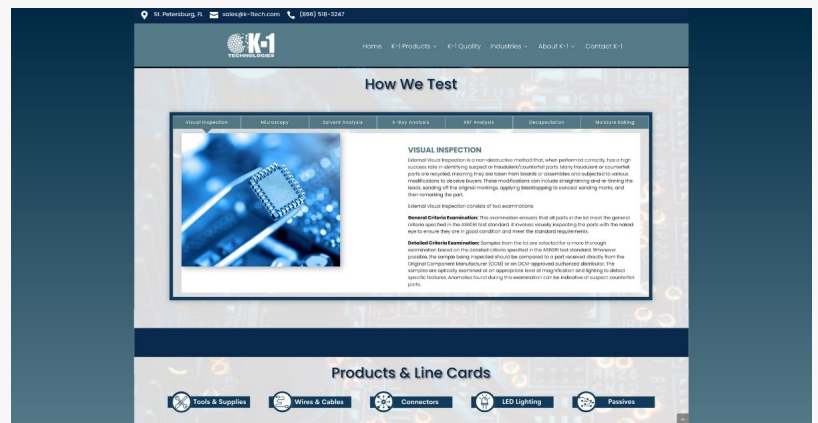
St. Petersburg, FL   sales@k-1tech.com   (866) 518-3247

K-1 TECHNOLOGIES

Home   K-1 Products   K-1 Quality   Industries   About K-1   Contact K-1

How We Test

Visual Inspection | Microscopy | Solvent Analysis | X-Ray Analysis | XRF Analysis | Decapsulation | Moisture Baking

VISUAL INSPECTION

External Visual Inspection is a non-destructive method that, when performed correctly, has a high success rate in identifying suspect or fraudulent/counterfeit parts. Many fraudulent or counterfeit parts are recycled, meaning they are taken from boards or assemblies and subjected to various modifications to deceive buyers. These modifications can include straightening and re-tinning the leads, sanding off the original markings, applying blacktopping to conceal sanding marks, and then remarking the part.

External Visual Inspection consists of two examinations:

General Criteria Examination: This examination ensures that all parts in the lot meet the general criteria specified in the AS6081 test standard. It involves visually inspecting the parts with the naked eye to ensure they are in good condition and meet the standard requirements.

Detailed Criteria Examination: Samples from the lot are selected for a more thorough examination based on the detailed criteria specified in the AS6081 test standard. Whenever possible, the sample being inspected should be compared to a part received directly from the Original Component Manufacturer (OCM) or an OCM-approved authorized distributor. The samples are optically examined at an appropriate level of magnification and lighting to detect specific features. Anomalies found during this examination can be indicative of suspect counterfeit parts.

Products & Line Cards

Tools & Supplies   Wires & Cables   Connectors   LED Lighting   Passives